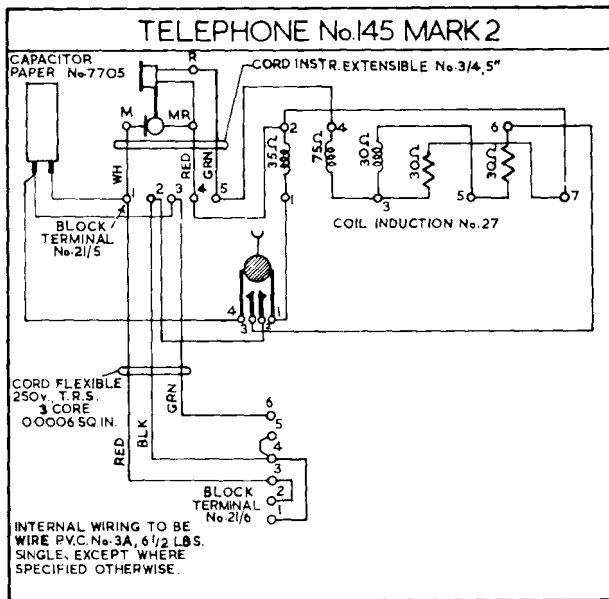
TELEPHONE No.145 MARK 2

CAPACITOR PAPER No.7705

R

CORD INSTR. EXTENSIBLE No.3/4, 5"

M

MR

RED

GRN

WH

2

4

$35\Omega$

$75\Omega$

$30\Omega$

$30\Omega$

$30\Omega$

6

1

2

3

4

5

1

3

5

7

BLOCK TERMINAL No.21/5

COIL INDUCTION No.27

4

3

2

1

CORD FLEXIBLE 250v., T.R.S. 3 CORE 0.0006 SQ.IN.

RED

BLK

GRN

6

5

4

3

2

1

BLOCK TERMINAL No.21/6

INTERNAL WIRING TO BE WIRE P.V.C. No.3A, 6 1/2 LBS. SINGLE, EXCEPT WHERE SPECIFIED OTHERWISE.